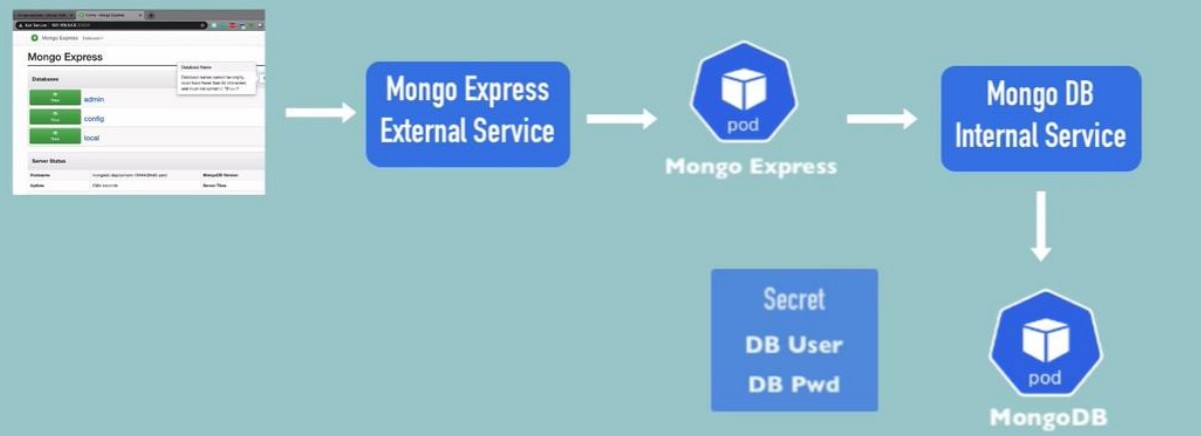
Mongo Express

Databases

View admin

View config

View local

Server Status

Hostname

Uptime

MongoDB Version

Server Time

Mongo Express External Service

pod

Mongo Express

Mongo DB Internal Service

Secret

DB User

DB Pwd

pod

MongoDB